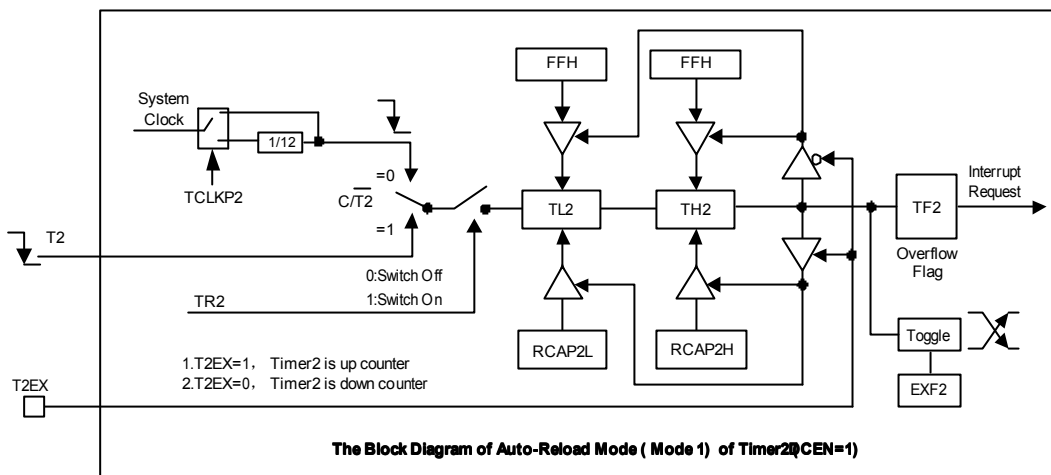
System Clock

1/12

TCLKP2

FFH

FFH

=0

$C/\overline{T2}$

=1

TL2

TH2

TF2

Interrupt Request

T2

Overflow Flag

0:Switch Off

TR2

1:Switch On

Toggle

RCAP2L

RCAP2H

1.T2EX=1， Timer2 is up counter
2.T2EX=0， Timer2 is down counter

T2EX

EXF2

The Block Diagram of Auto-Reload Mode ( Mode 1) of Timer2(DCEN=1)